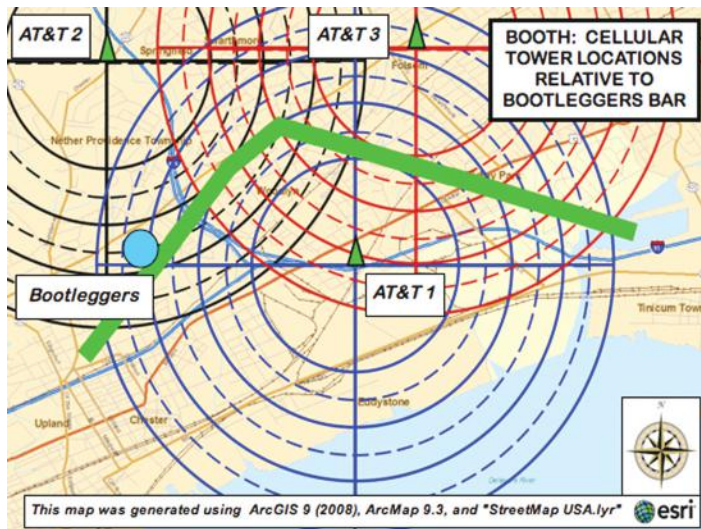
AT&T 2

AT&T 3

BOOTH: CELLULAR TOWER LOCATIONS RELATIVE TO BOOTLEGGERS BAR

Springfield

Swarthmore

Folsom

Nether Providence Township

Bootleggers

AT&T 1

Tinicum Town

Upland

Chester

Eddystone

Delaware River

N

This map was generated using ArcGIS 9 (2008), ArcMap 9.3, and "StreetMap USA.lyr"

esri